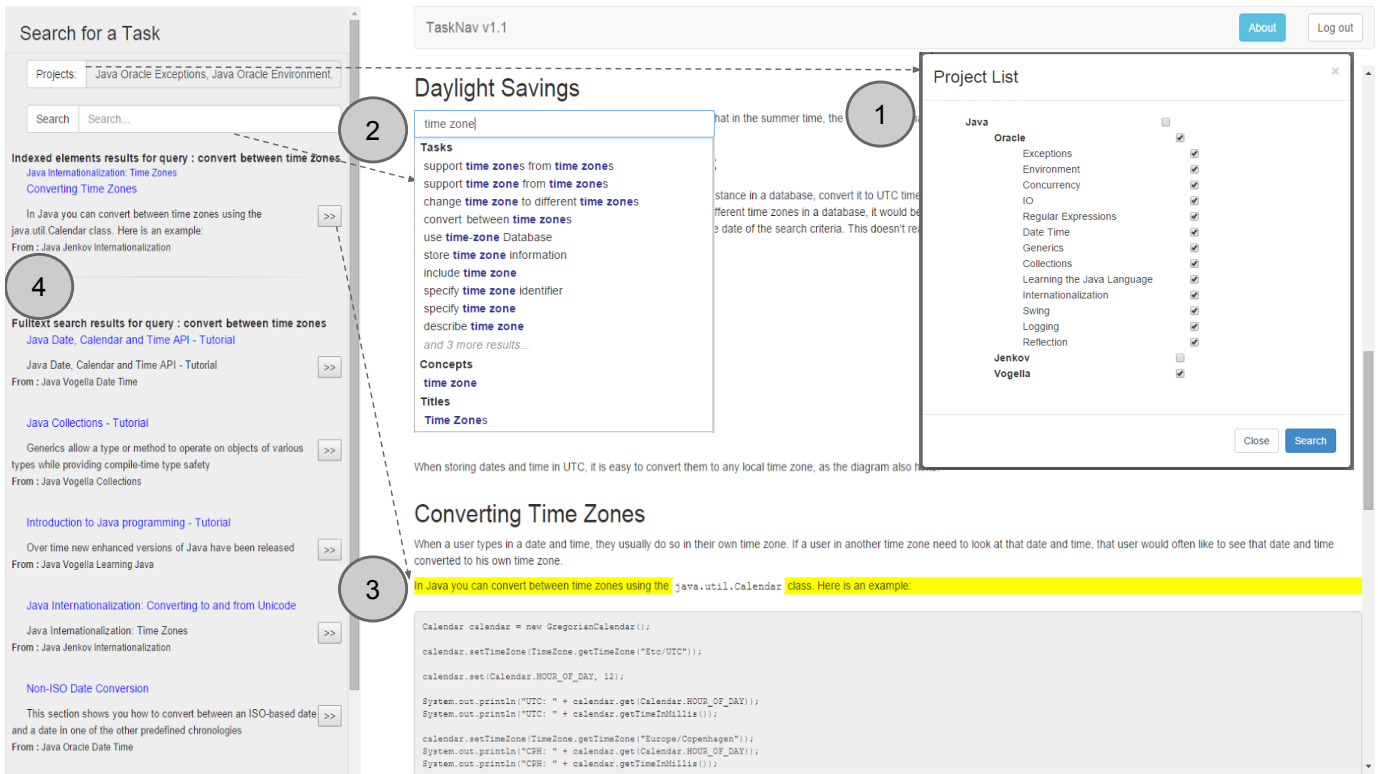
Search for a Task

Projects: Java Oracle Exceptions, Java Oracle Environment,

Search Search...

Indexed elements results for query : convert between time zones
Java Internationalization: Time Zones
Converting Time Zones

In Java you can convert between time zones using the java.util.Calendar class. Here is an example:
From : Java Jenkov Internationalization

>>

4

Fulltext search results for query : convert between time zones
Java Date, Calendar and Time API - Tutorial

Java Date, Calendar and Time API - Tutorial
From : Java Vogella Date Time

>>

Java Collections - Tutorial

Generics allow a type or method to operate on objects of various types while providing compile-time type safety
From : Java Vogella Collections

>>

Introduction to Java programming - Tutorial

Over time new enhanced versions of Java have been released
From : Java Vogella Learning Java

>>

Java Internationalization: Converting to and from Unicode

Java Internationalization: Time Zones
From : Java Jenkov Internationalization

>>

Non-ISO Date Conversion

This section shows you how to convert between an ISO-based date and a date in one of the other predefined chronologies
From : Java Oracle Date Time

>>

TaskNav v1.1

About Log out

Daylight Savings

2

time zone

Tasks
support time zones from time zones
support time zone from time zones
change time zone to different time zones
convert between time zones
use time-zone Database
store time zone information
include time zone
specify time zone identifier
specify time zone
describe time zone
and 3 more results...
Concepts
time zone
Titles
Time Zones

hat in the summer time, the

stance in a database, convert it to UTC time
fferent time zones in a database, it would be
e date of the search criteria. This doesn't re

When storing dates and time in UTC, it is easy to convert them to any local time zone, as the diagram also hi

Converting Time Zones

When a user types in a date and time, they usually do so in their own time zone. If a user in another time zone need to look at that date and time, that user would often like to see that date and time converted to his own time zone.

3

In Java you can convert between time zones using the java.util.Calendar class. Here is an example:

Calendar calendar = new GregorianCalendar();

calendar.setTimeZone(TimeZone.getTimeZone("Etc/UTC"));

calendar.set(Calendar.HOUR_OF_DAY, 12);

System.out.println("UTC: " + calendar.get(Calendar.HOUR_OF_DAY));
System.out.println("UTC: " + calendar.getTimeInMillis());

calendar.setTimeZone(TimeZone.getTimeZone("Europe/Copenhagen"));
System.out.println("CPH: " + calendar.get(Calendar.HOUR_OF_DAY));
System.out.println("CPH: " + calendar.getTimeInMillis());

1

Project List ×

Java
Oracle
Exceptions
Environment
Concurrency
IO
Regular Expressions
Date Time
Generics
Collections
Learning the Java Language
Internationalization
Swing
Logging
Reflection
Jenkov
Vogella

Close Search